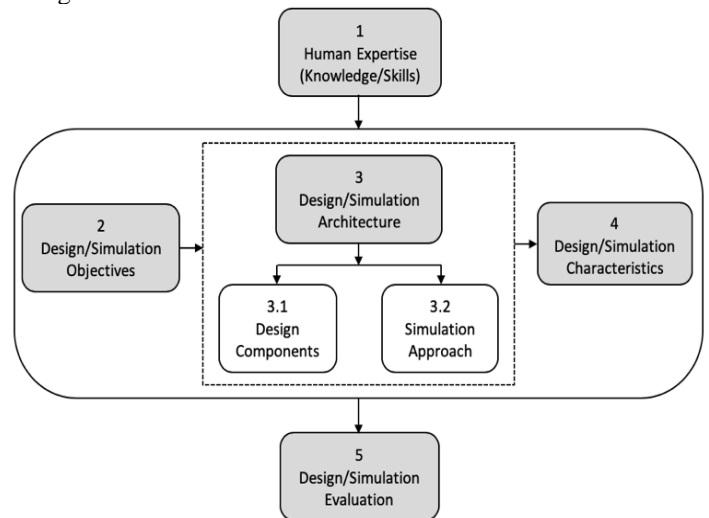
1
Human Expertise
(Knowledge/Skills)

2
Design/Simulation
Objectives

3
Design/Simulation
Architecture

3.1
Design
Components

3.2
Simulation
Approach

4
Design/Simulation
Characteristics

5
Design/Simulation
Evaluation